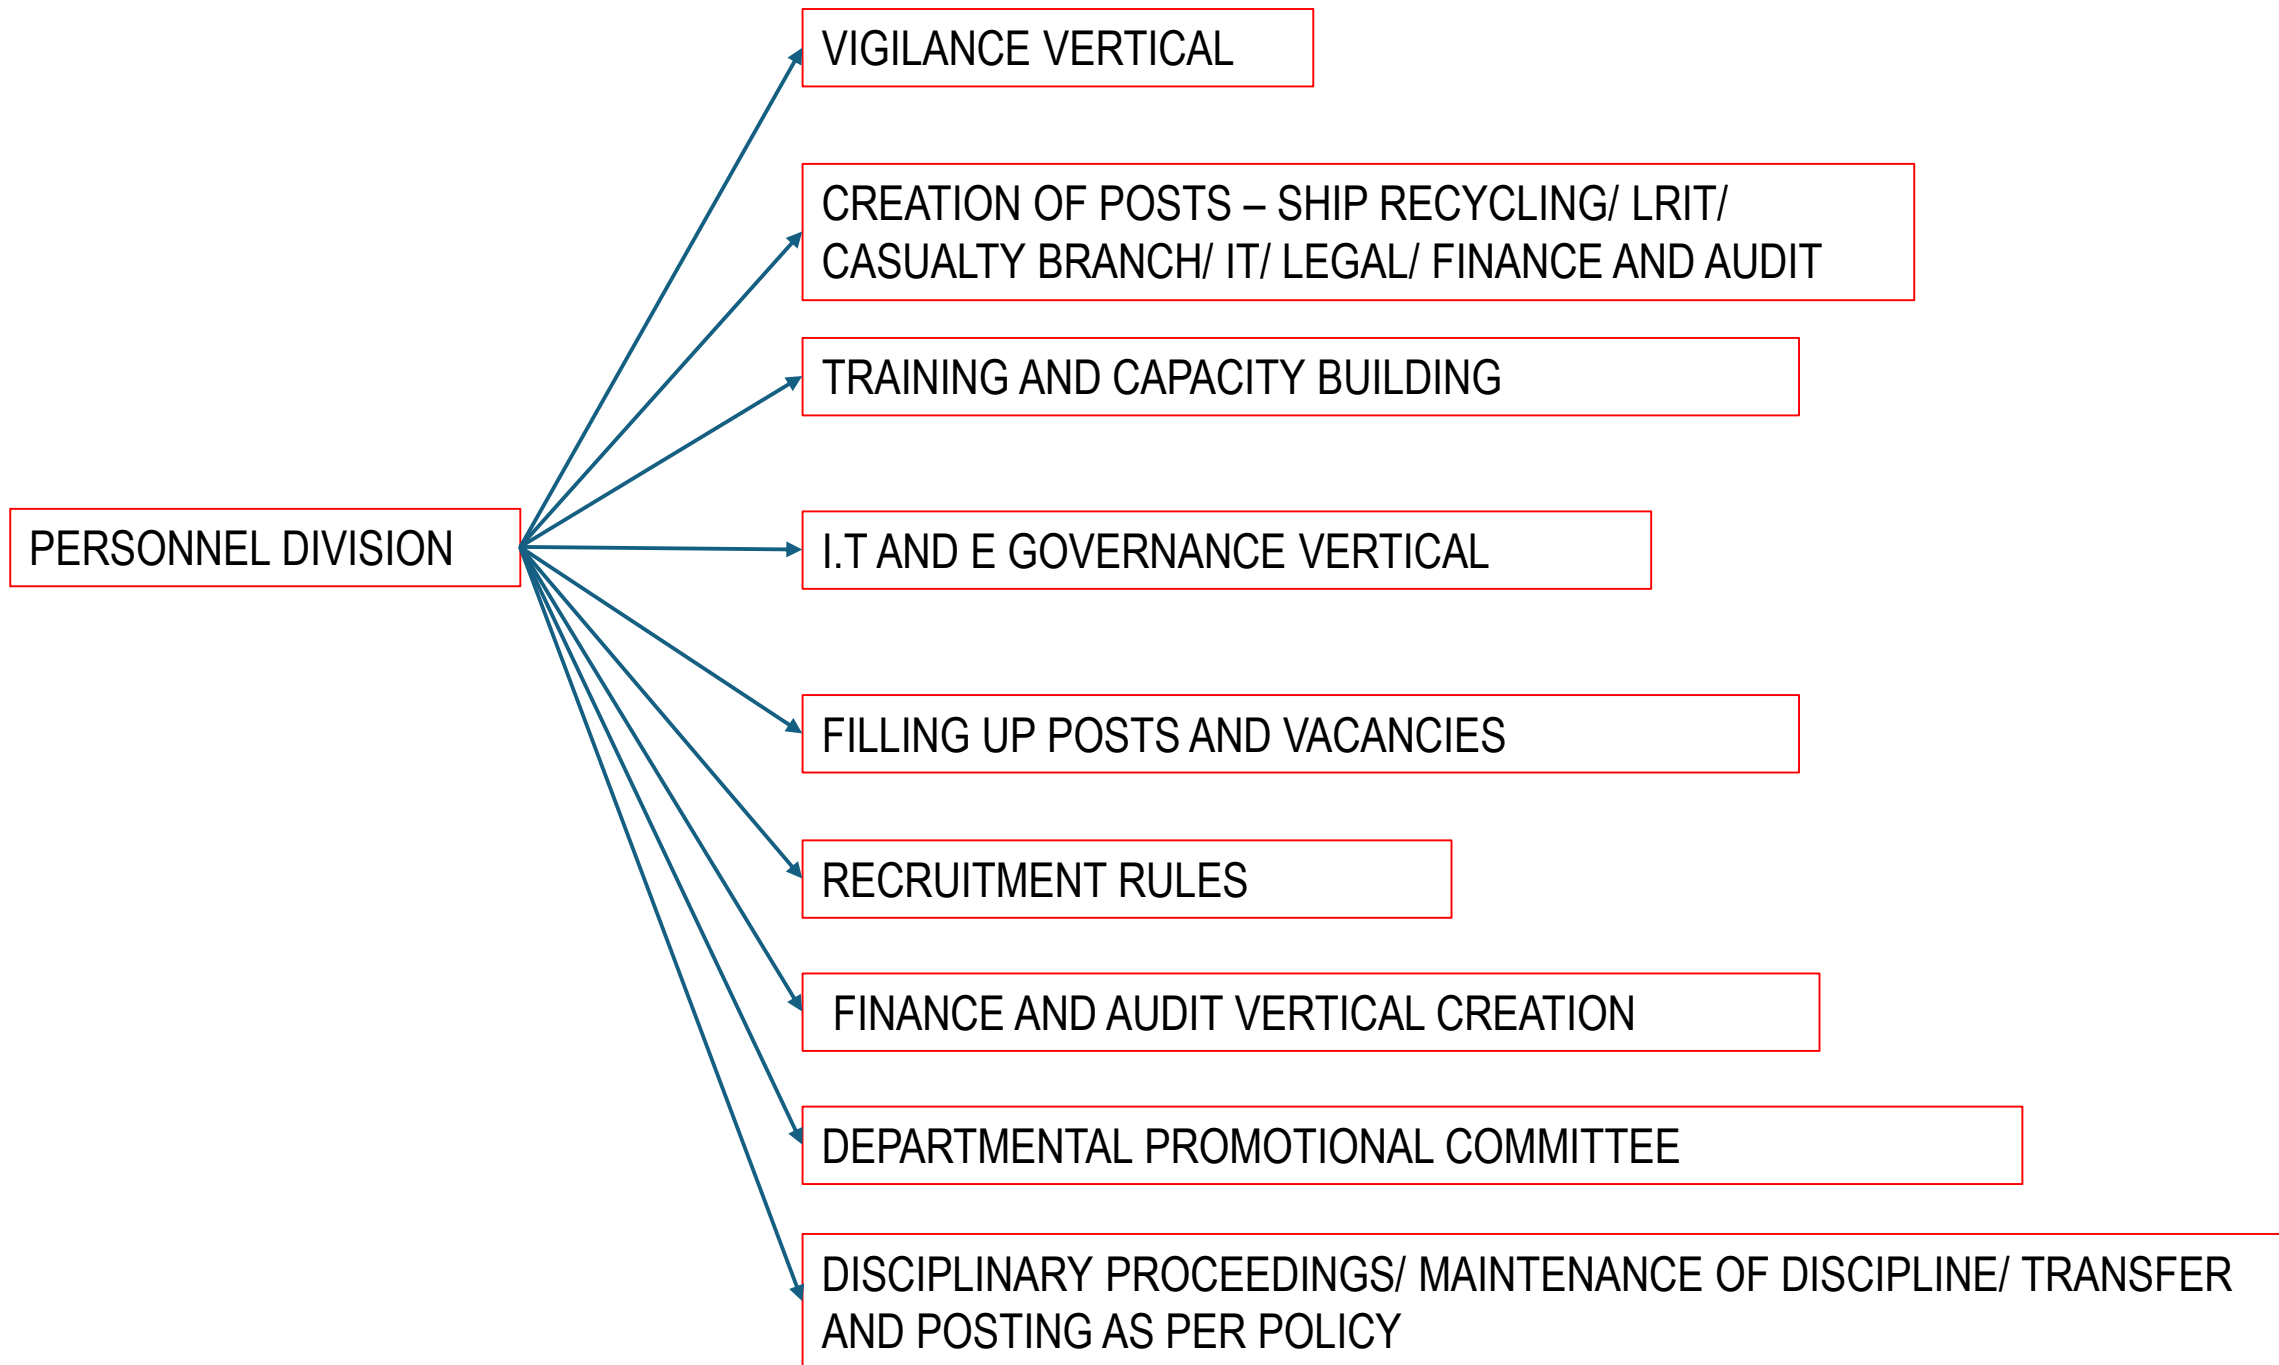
PERSONNEL DIVISION

VIGILANCE VERTICAL

CREATION OF POSTS – SHIP RECYCLING/ LRIT/ CASUALTY BRANCH/ IT/ LEGAL/ FINANCE AND AUDIT

TRAINING AND CAPACITY BUILDING

I.T AND E GOVERNANCE VERTICAL

FILLING UP POSTS AND VACANCIES

RECRUITMENT RULES

FINANCE AND AUDIT VERTICAL CREATION

DEPARTMENTAL PROMOTIONAL COMMITTEE

DISCIPLINARY PROCEEDINGS/ MAINTENANCE OF DISCIPLINE/ TRANSFER AND POSTING AS PER POLICY